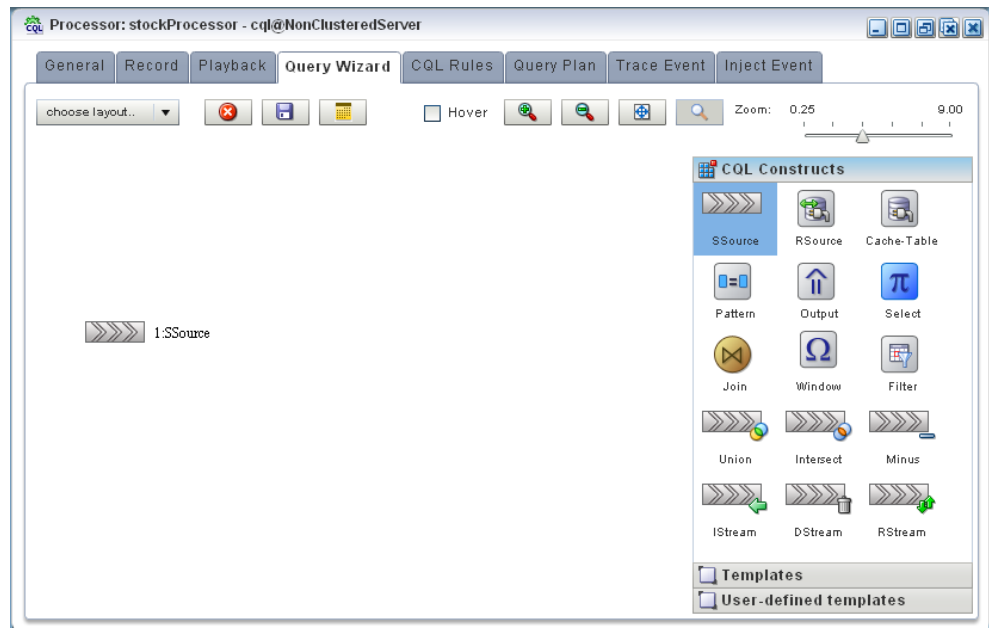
CQL Processor: stockProcessor - cql@NonClusteredServer

General | Record | Playback | Query Wizard | CQL Rules | Query Plan | Trace Event | Inject Event

choose layout..

Hover

Zoom: 0.25 9.00

CQL Constructs

SSource RSource Cache-Table

Pattern Output Select

Join Window Filter

Union Intersect Minus

IStream DStream RStream

Templates

User-defined templates

1:SSource